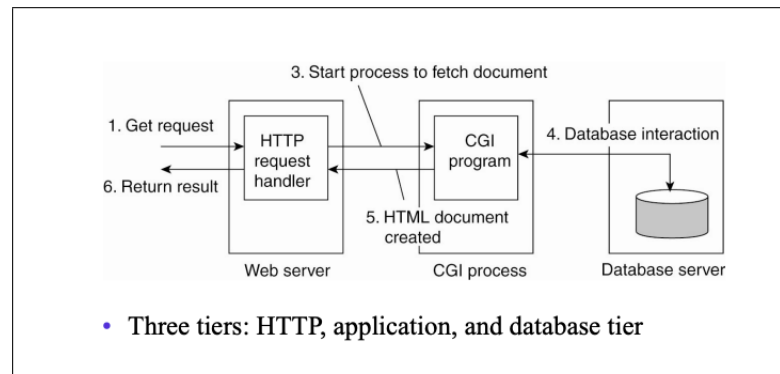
3. Start process to fetch document

1. Get request

HTTP request handler

CGI program

4. Database interaction

6. Return result

5. HTML document created

Web server

CGI process

Database server

• Three tiers: HTTP, application, and database tier